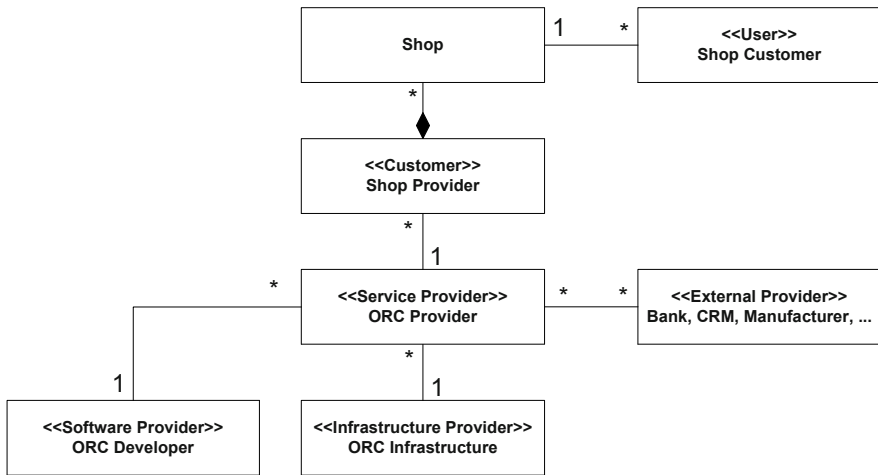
Shop

1

*

<<User>>
Shop Customer

*

<<Customer>>
Shop Provider

*

1

*

<<Service Provider>>
ORC Provider

*

*

<<External Provider>>
Bank, CRM, Manufacturer, ...

*

1

1

<<Software Provider>>
ORC Developer

<<Infrastructure Provider>>
ORC Infrastructure